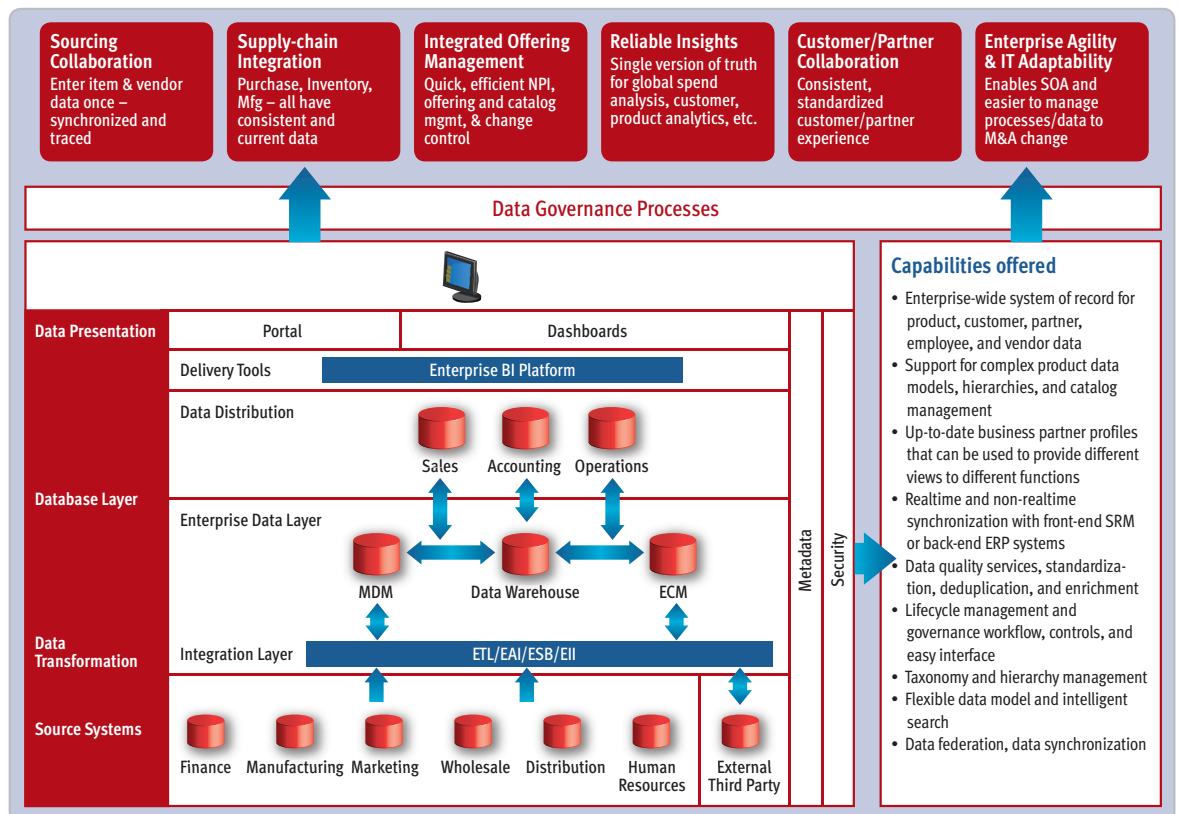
Sourcing Collaboration
Enter item & vendor data once – synchronized and traced

Supply-chain Integration
Purchase, Inventory, Mfg – all have consistent and current data

Integrated Offering Management
Quick, efficient NPI, offering and catalog mgmt, & change control

Reliable Insights
Single version of truth for global spend analysis, customer, product analytics, etc.

Customer/Partner Collaboration
Consistent, standardized customer/partner experience

Enterprise Agility & IT Adaptability
Enables SOA and easier to manage processes/data to M&A change

Data Governance Processes

Data Presentation
Portal
Dashboards

Delivery Tools
Enterprise BI Platform

Database Layer
Data Distribution
Sales
Accounting
Operations

Enterprise Data Layer
MDM
Data Warehouse
ECM

Data Transformation
Integration Layer
ETL/EAI/ESB/EII

Source Systems
Finance
Manufacturing
Marketing
Wholesale
Distribution
Human Resources
External Third Party

Metadata
Security

Capabilities offered
• Enterprise-wide system of record for product, customer, partner, employee, and vendor data
• Support for complex product data models, hierarchies, and catalog management
• Up-to-date business partner profiles that can be used to provide different views to different functions
• Realtime and non-realtime synchronization with front-end SRM or back-end ERP systems
• Data quality services, standardization, deduplication, and enrichment
• Lifecycle management and governance workflow, controls, and easy interface
• Taxonomy and hierarchy management
• Flexible data model and intelligent search
• Data federation, data synchronization